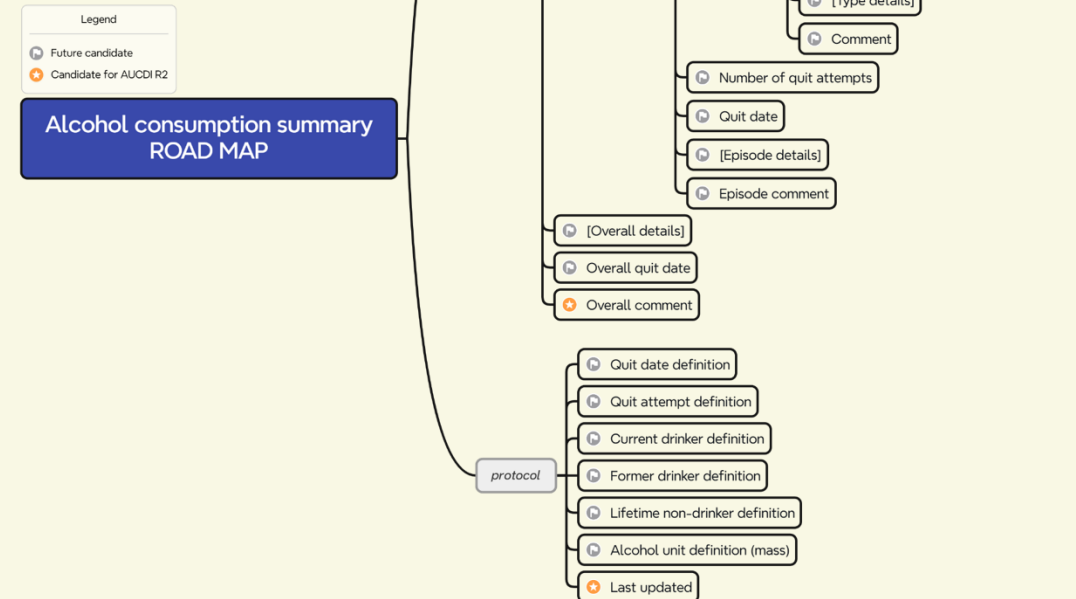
Legend

Future candidate

Candidate for AUCDI R2

Alcohol consumption summary ROAD MAP

[Type details]

Comment

Number of quit attempts

Quit date

[Episode details]

Episode comment

[Overall details]

Overall quit date

Overall comment

protocol

Quit date definition

Quit attempt definition

Current drinker definition

Former drinker definition

Lifetime non-drinker definition

Alcohol unit definition (mass)

Last updated